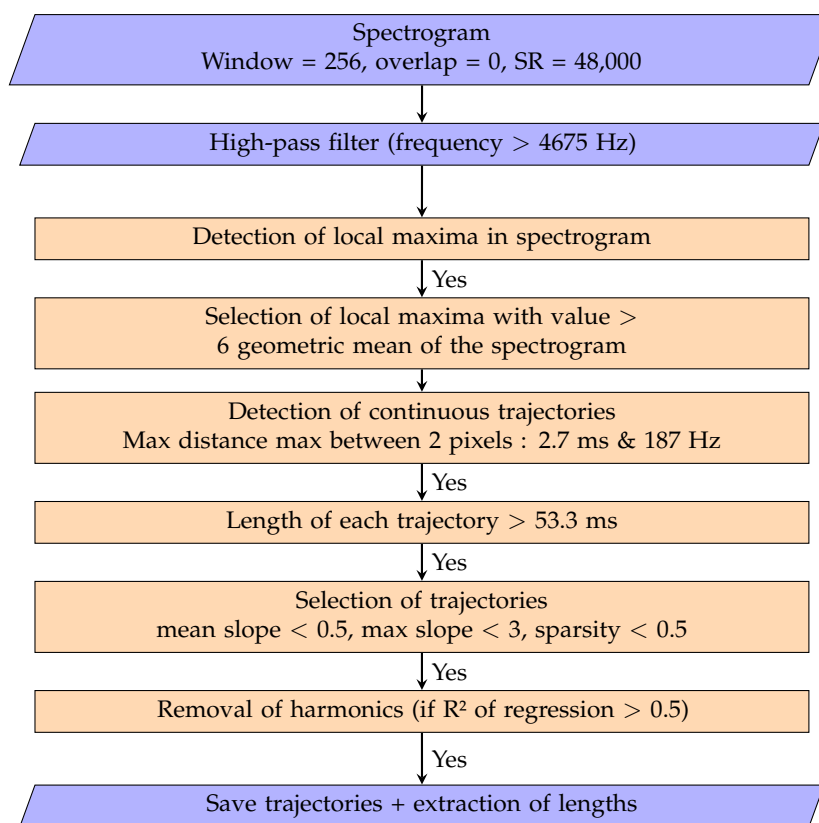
Spectrogram
Window = 256, overlap = 0, SR = 48,000

High-pass filter (frequency $>$ 4675 Hz)

Detection of local maxima in spectrogram

Yes

Selection of local maxima with value $>$
6 geometric mean of the spectrogram

Detection of continuous trajectories
Max distance max between 2 pixels : 2.7 ms & 187 Hz

Yes

Length of each trajectory $>$ 53.3 ms

Yes

Selection of trajectories
mean slope $<$ 0.5, max slope $<$ 3, sparsity $<$ 0.5

Yes

Removal of harmonics (if $R^2$ of regression $>$ 0.5)

Yes

Save trajectories + extraction of lengths